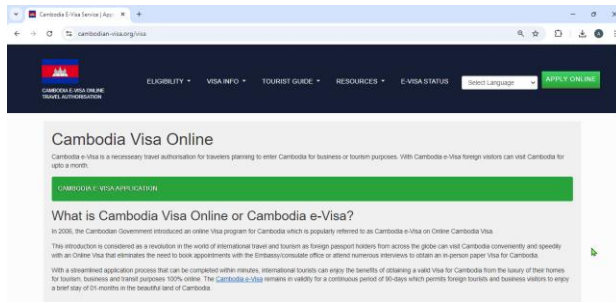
Cambodia E-Visa Service | App ×  +

cambodian-visa.org/visa

CAMBODIA E-VISA ONLINE TRAVEL AUTHORISATION

ELIGIBILITY ▾   VISA INFO ▾   TOURIST GUIDE ▾   RESOURCES ▾   E-VISA STATUS   Select Language   APPLY ONLINE

Cambodia Visa Online

Cambodia e-Visa is a neceseeary travel authorisation for travelers planning to enter Cambodia for business or tourism purposes. With Cambodia e-Visa foreign visitors can visit Cambodia for upto a month.

CAMBODIA E-VISA APPLICATION

What is Cambodia Visa Online or Cambodia e-Visa?

In 2006, the Cambodian Government introduced an online Visa program for Cambodia which is popularly referred to as Cambodia e-Visa on Online Cambodia Visa.

This introduction is considered as a revolution in the world of international travel and tourism as foreign passport holders from across the globe can visit Cambodia conveniently and speedily with an Online Visa that eliminates the need to book appointments with the Embassy/consulate office or attend numerous interviews to obtain an in-person paper Visa for Cambodia.

With a streamlined application process that can be completed within minutes, international tourists can enjoy the benefits of obtaining a valid Visa for Cambodia from the luxury of their homes for tourism, business and transit purposes 100% online. The Cambodia e-Visa remains in validity for a continuous period of 90-days which permits foreign tourists and business visitors to enjoy a brief stay of 01-months in the beautiful land of Cambodia.